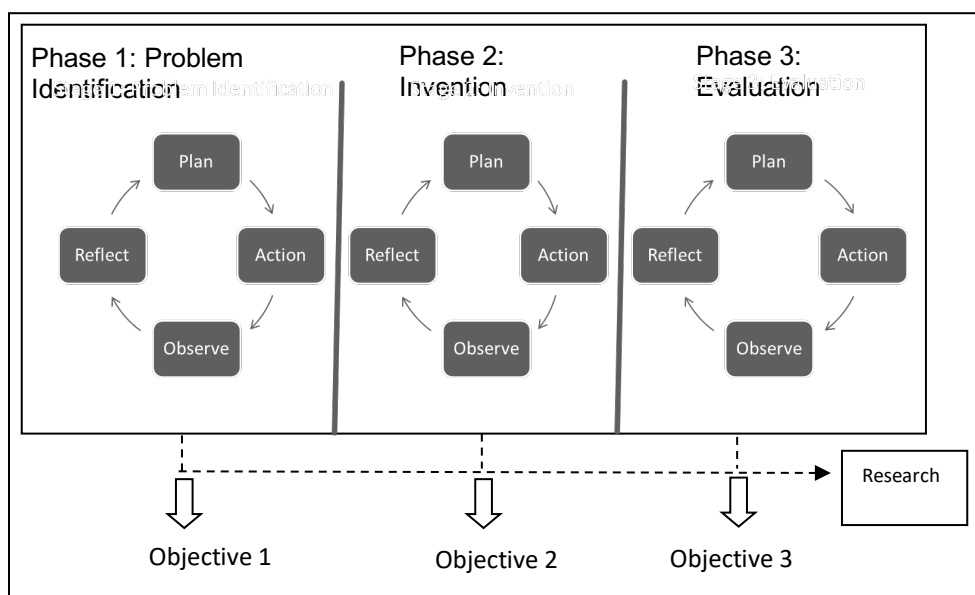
Phase 1: Problem Identification

Plan

Action

Observe

Reflect

Phase 2: Invention

Plan

Action

Observe

Reflect

Phase 3: Evaluation

Plan

Action

Observe

Reflect

Research

Objective 1

Objective 2

Objective 3